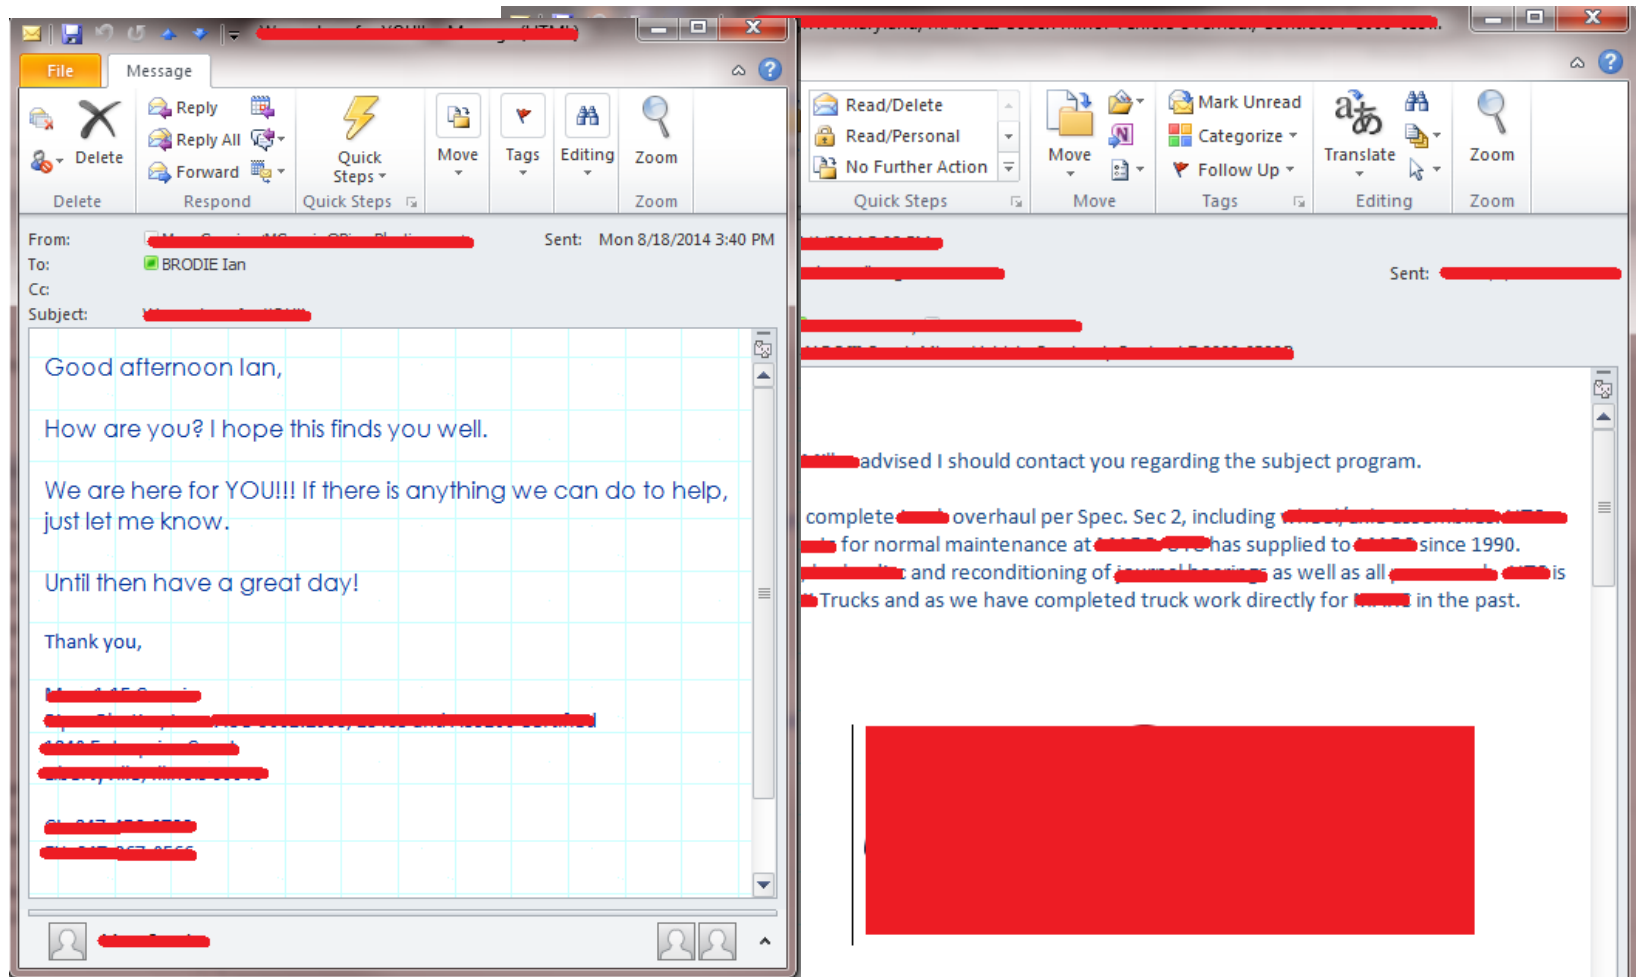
File Message

Delete
Reply
Reply All
Forward
Quick Steps
Move
Tags
Editing
Zoom

Delete Respond Quick Steps Zoom

From: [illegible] Sent: Mon 8/18/2014 3:40 PM
To: BRODIE Ian
Cc:
Subject: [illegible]

Good afternoon Ian,

How are you? I hope this finds you well.

We are here for YOU!!! If there is anything we can do to help, just let me know.

Until then have a great day!

Thank you,

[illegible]

Read/Delete
Read/Personal
No Further Action
Move
Mark Unread
Categorize
Follow Up
Translate
Zoom

Quick Steps Move Tags Editing Zoom

Sent: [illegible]

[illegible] advised I should contact you regarding the subject program.

complete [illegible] overhaul per Spec. Sec 2, including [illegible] for normal maintenance at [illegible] has supplied to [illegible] since 1990. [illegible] and reconditioning of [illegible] as well as all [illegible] is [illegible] Trucks and as we have completed truck work directly for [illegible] in the past.